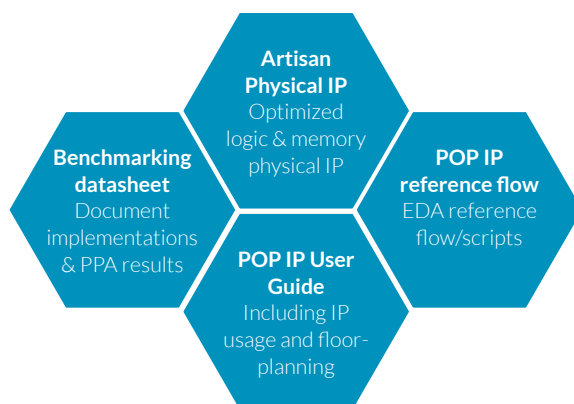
Artisan Physical IP
Optimized logic & memory physical IP

Benchmarking datasheet
Document implementations & PPA results

POP IP reference flow
EDA reference flow/scripts

POP IP User Guide
Including IP usage and floor-planning